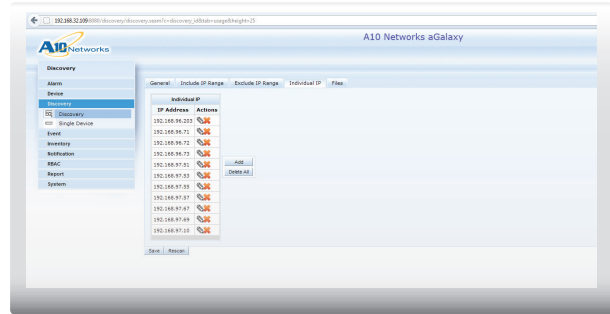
192.168.32.109:8080/discovery/discovery.seam?c=discovery_id&tab=usage&height=25

A10 Networks

A10 Networks aGalaxy

Discovery

Alarm
Device
Discovery
Discovery
Single Device
Event
Inventory
Notification
RBAC
Report
System

General | Include IP Range | Exclude IP Range | Individual IP | Files

| Individual IP | |
|---|---|
| IP Address | Actions |
| 192.168.96.203 | |
| 192.168.96.71 | |
| 192.168.96.72 | |
| 192.168.96.73 | |
| 192.168.97.31 | |
| 192.168.97.53 | |
| 192.168.97.55 | |
| 192.168.97.57 | |
| 192.168.97.67 | |
| 192.168.97.69 | |
| 192.168.97.10 | |

Add
Delete All

Save | Rescan